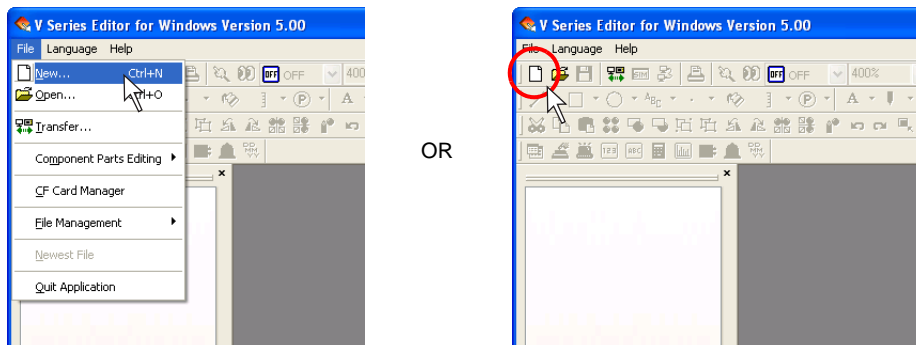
V Series Editor for Windows Version 5.00

File Language Help

New... Ctrl+N

Open... Ctrl+O

Transfer...

Component Parts Editing

CF Card Manager

File Management

Newest File

Quit Application

OFF 400

OR

V Series Editor for Windows Version 5.00

File Language Help

OFF 400%